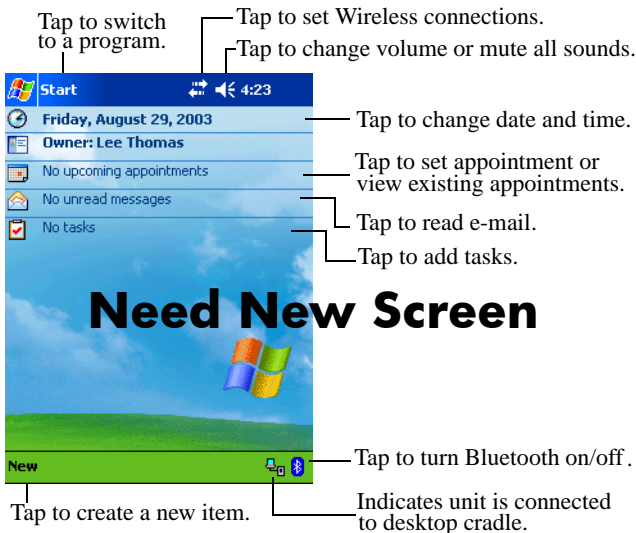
Tap to switch to a program.

Tap to set Wireless connections.

Tap to change volume or mute all sounds.

Start

4:23

Friday, August 29, 2003

Owner: Lee Thomas

No upcoming appointments

No unread messages

No tasks

Tap to change date and time.

Tap to set appointment or view existing appointments.

Tap to read e-mail.

Tap to add tasks.

Need New Screen

New

Tap to turn Bluetooth on/off.

Tap to create a new item.

Indicates unit is connected to desktop cradle.